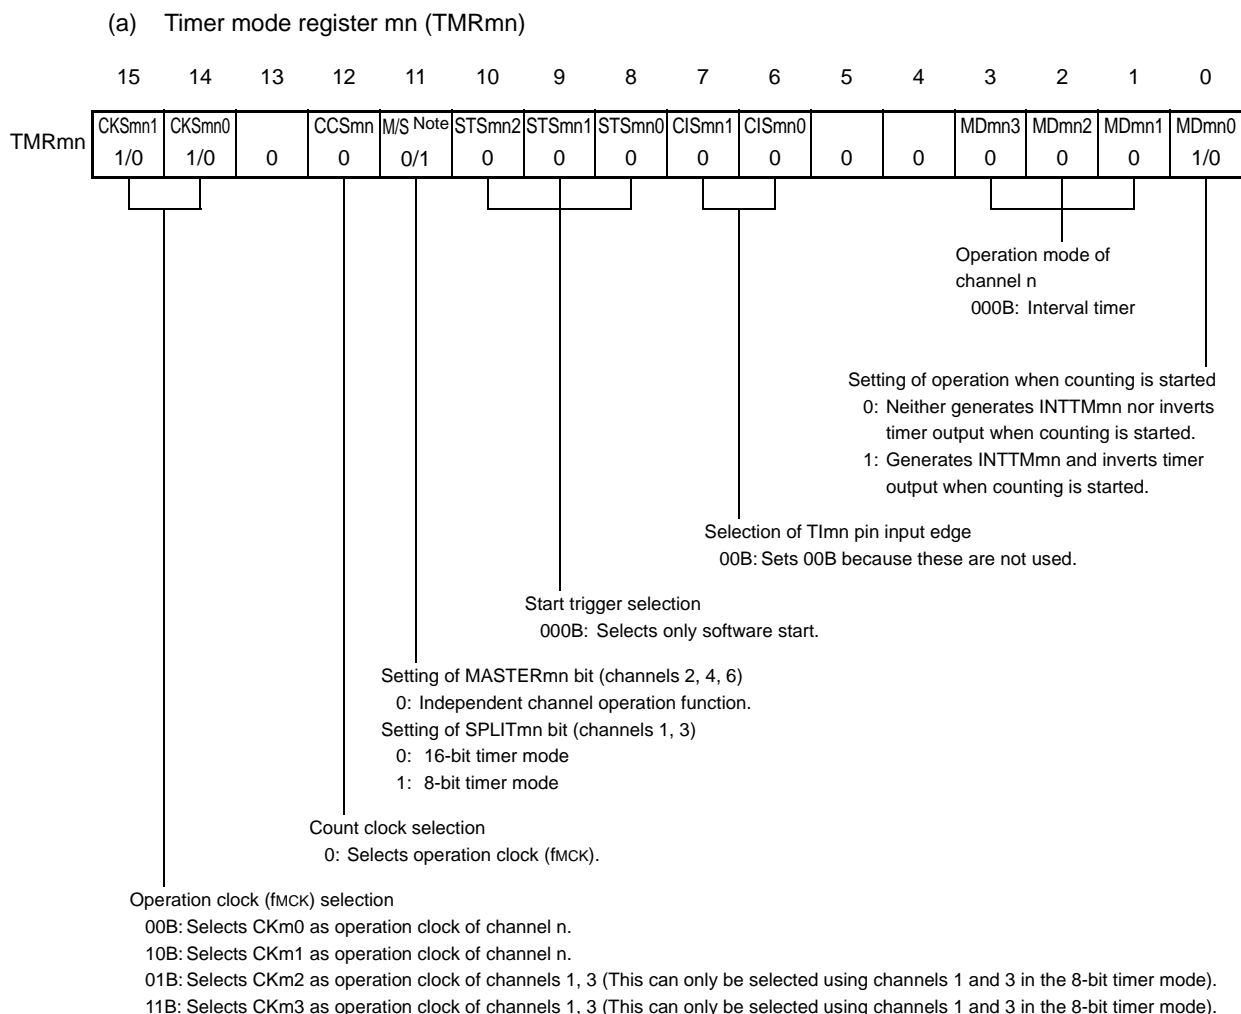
(a) Timer mode register mn (TMRmn)

| | 15 | 14 | 13 | 12 | 11 | 10 | 9 | 8 | 7 | 6 | 5 | 4 | 3 | 2 | 1 | 0 |
|---|---|---|---|---|---|---|---|---|---|---|---|---|---|---|---|---|
| TMRmn | CKSmn1 | CKSmn0 | | CCSmn | M/S Note | STSmn2 | STSmn1 | STSmn0 | CISmn1 | CISmn0 | | | MDmn3 | MDmn2 | MDmn1 | MDmn0 |
| | 1/0 | 1/0 | 0 | 0 | 0/1 | 0 | 0 | 0 | 0 | 0 | 0 | 0 | 0 | 0 | 0 | 1/0 |

Operation mode of channel n
000B: Interval timer

Setting of operation when counting is started
0: Neither generates INTTMmn nor inverts timer output when counting is started.
1: Generates INTTMmn and inverts timer output when counting is started.

Selection of TImn pin input edge
00B: Sets 00B because these are not used.

Start trigger selection
000B: Selects only software start.

Setting of MASTERmn bit (channels 2, 4, 6)
0: Independent channel operation function.
Setting of SPLITmn bit (channels 1, 3)
0: 16-bit timer mode
1: 8-bit timer mode

Count clock selection
0: Selects operation clock (fMCK).

Operation clock (fMCK) selection
00B: Selects CKm0 as operation clock of channel n.
10B: Selects CKm1 as operation clock of channel n.
01B: Selects CKm2 as operation clock of channels 1, 3 (This can only be selected using channels 1 and 3 in the 8-bit timer mode).
11B: Selects CKm3 as operation clock of channels 1, 3 (This can only be selected using channels 1 and 3 in the 8-bit timer mode).